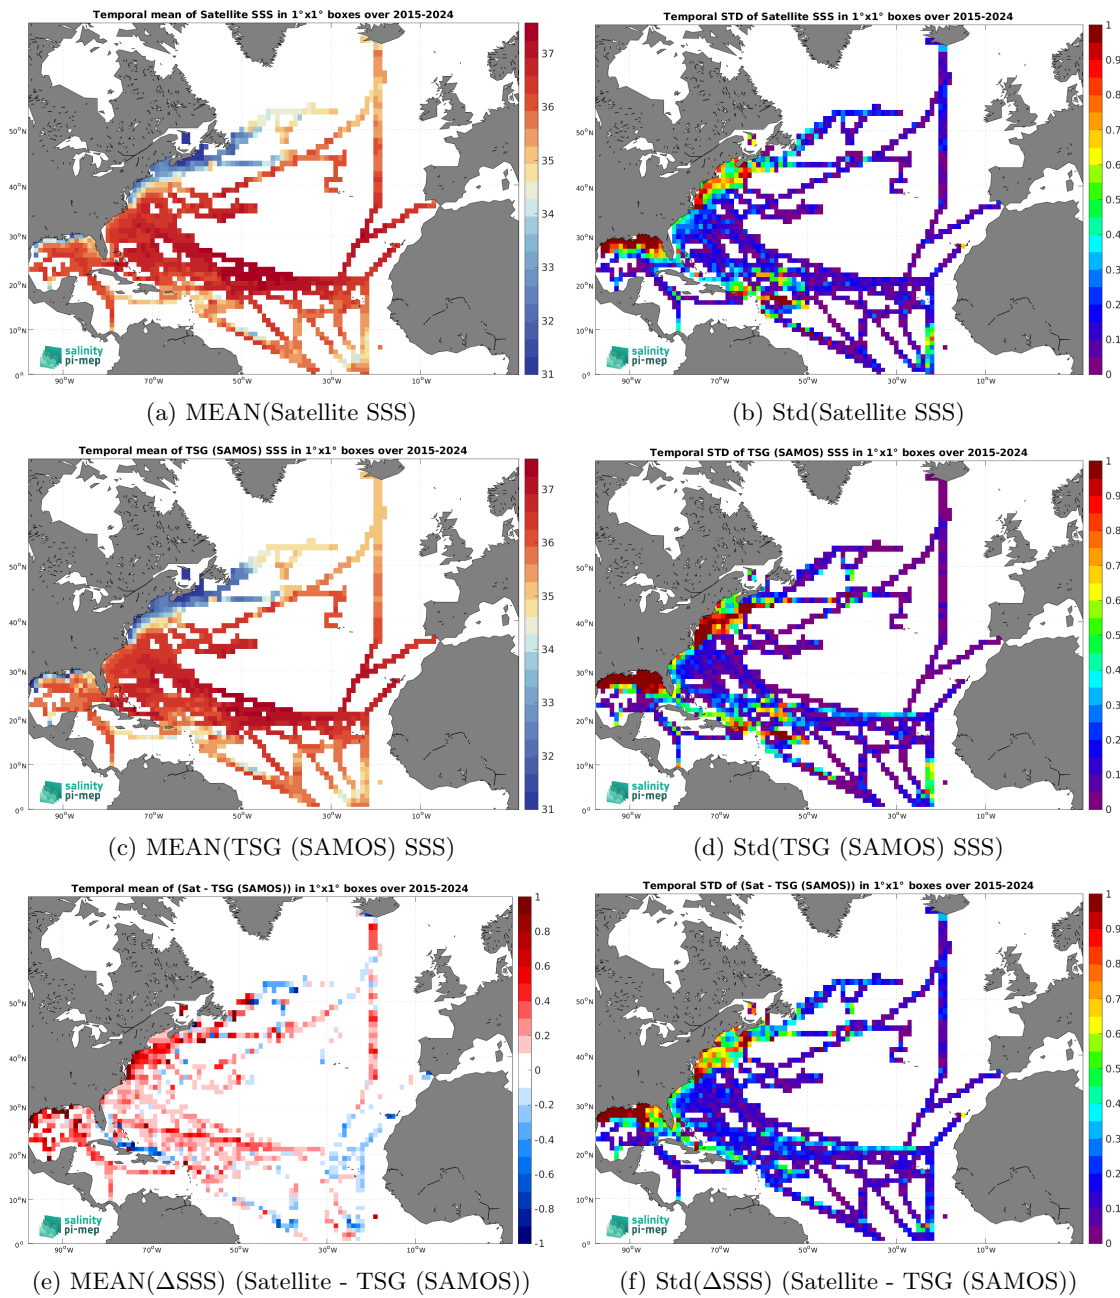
Temporal mean of Satellite SSS in 1°x1° boxes over 2015-2024

37
36
35
34
33
32
31

50°N
40°N
30°N
20°N
10°N
0°
90°W 70°W 50°W 30°W 10°W

salinity pi-mep

(a) MEAN(Satellite SSS)

Temporal STD of Satellite SSS in 1°x1° boxes over 2015-2024

1
0.9
0.8
0.7
0.6
0.5
0.4
0.3
0.2
0.1
0

50°N
40°N
30°N
20°N
10°N
0°
90°W 70°W 50°W 30°W 10°W

salinity pi-mep

(b) Std(Satellite SSS)

Temporal mean of TSG (SAMOS) SSS in 1°x1° boxes over 2015-2024

37
36
35
34
33
32
31

50°N
40°N
30°N
20°N
10°N
0°
90°W 70°W 50°W 30°W 10°W

salinity pi-mep

(c) MEAN(TSG (SAMOS) SSS)

Temporal STD of TSG (SAMOS) SSS in 1°x1° boxes over 2015-2024

1
0.9
0.8
0.7
0.6
0.5
0.4
0.3
0.2
0.1
0

50°N
40°N
30°N
20°N
10°N
0°
90°W 70°W 50°W 30°W 10°W

salinity pi-mep

(d) Std(TSG (SAMOS) SSS)

Temporal mean of (Sat - TSG (SAMOS)) in 1°x1° boxes over 2015-2024

1
0.8
0.6
0.4
0.2
0
-0.2
-0.4
-0.6
-0.8
-1

50°N
40°N
30°N
20°N
10°N
0°
90°W 70°W 50°W 30°W 10°W

salinity pi-mep

(e) MEAN(ΔSSS) (Satellite - TSG (SAMOS))

Temporal STD of (Sat - TSG (SAMOS)) in 1°x1° boxes over 2015-2024

1
0.9
0.8
0.7
0.6
0.5
0.4
0.3
0.2
0.1
0

50°N
40°N
30°N
20°N
10°N
0°
90°W 70°W 50°W 30°W 10°W

salinity pi-mep

(f) Std(ΔSSS) (Satellite - TSG (SAMOS))